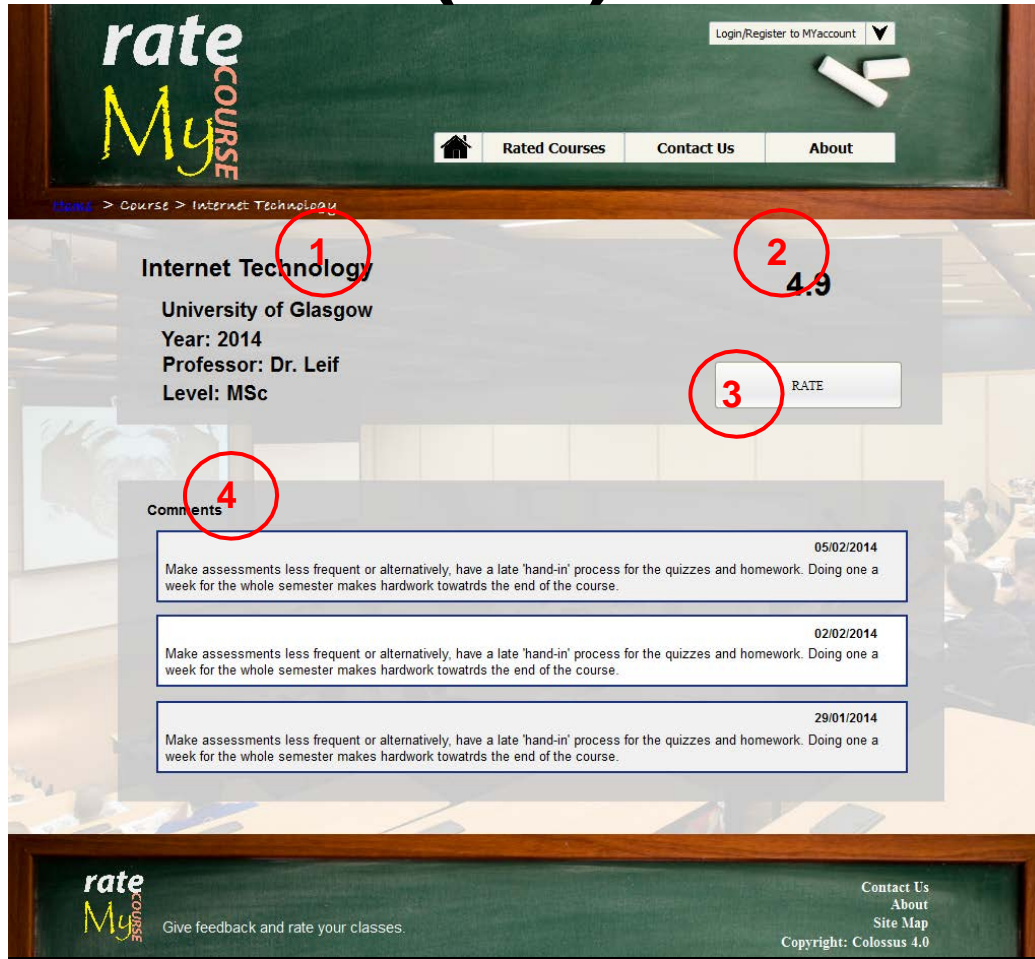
rate My COURSE

Login/Register to MYaccount

Rated Courses | Contact Us | About

Home > Course > Internet Technology

1

2

Internet Technology

4.9

University of Glasgow

Year: 2014

Professor: Dr. Leif

Level: MSc

3

RATE

4

Comments

05/02/2014

Make assessments less frequent or alternatively, have a late 'hand-in' process for the quizzes and homework. Doing one a week for the whole semester makes hardwork towatrds the end of the course.

02/02/2014

Make assessments less frequent or alternatively, have a late 'hand-in' process for the quizzes and homework. Doing one a week for the whole semester makes hardwork towatrds the end of the course.

29/01/2014

Make assessments less frequent or alternatively, have a late 'hand-in' process for the quizzes and homework. Doing one a week for the whole semester makes hardwork towatrds the end of the course.

rate My COURSE

Give feedback and rate your classes.

Contact Us
About
Site Map
Copyright: Colossus 4.0